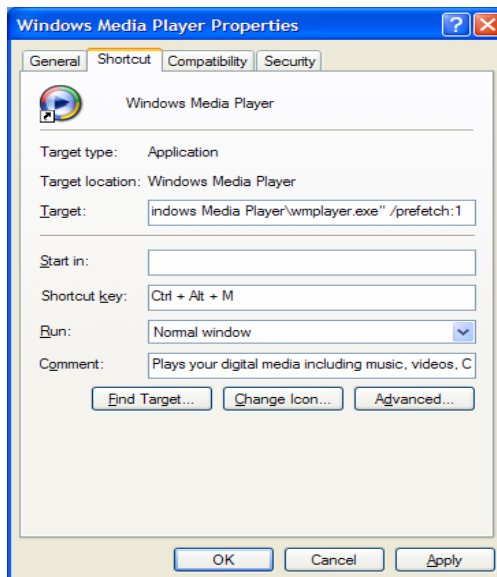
Windows Media Player Properties

General | Shortcut | Compatibility | Security

Windows Media Player

Target type: Application

Target location: Windows Media Player

Target: indows Media Player\wmplayer.exe" /prefetch:1

Start in:

Shortcut key: Ctrl + Alt + M

Run: Normal window

Comment: Plays your digital media including music, videos, C

Find Target... | Change Icon... | Advanced...

OK | Cancel | Apply